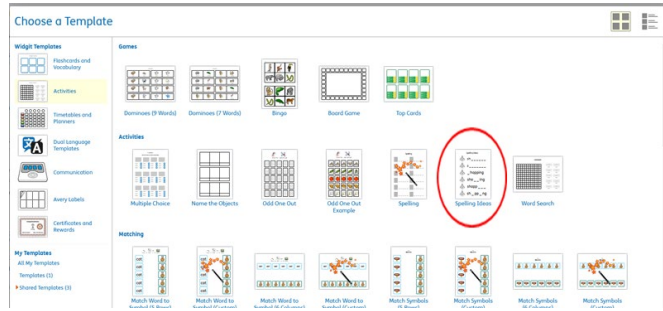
Choose a Template

Widgit Templates

Flashcards and Vocabulary

Activities

Timetables and Planners

Dual Language Templates

Communication

Avery Labels

Certificates and Rewards

My Templates

All My Templates

Templates (1)

Shared Templates (0)

Games

Dominoes (9 Words)

Dominoes (7 Words)

Bingo

Board Game

Top Cards

Activities

Multiple Choice

Name the Objects

Odd One Out

Odd One Out Example

Spelling

Spelling Ideas

Word Search

Matching

Match Word to Symbol (5 Rows)

Match Word to Symbol (Custom)

Match Word to Symbol (5 Columns)

Match Word to Symbol (Custom)

Match Symbols (5 Rows)

Match Symbols (Custom)

Match Symbols (5 Columns)

Match Symbols (Custom)